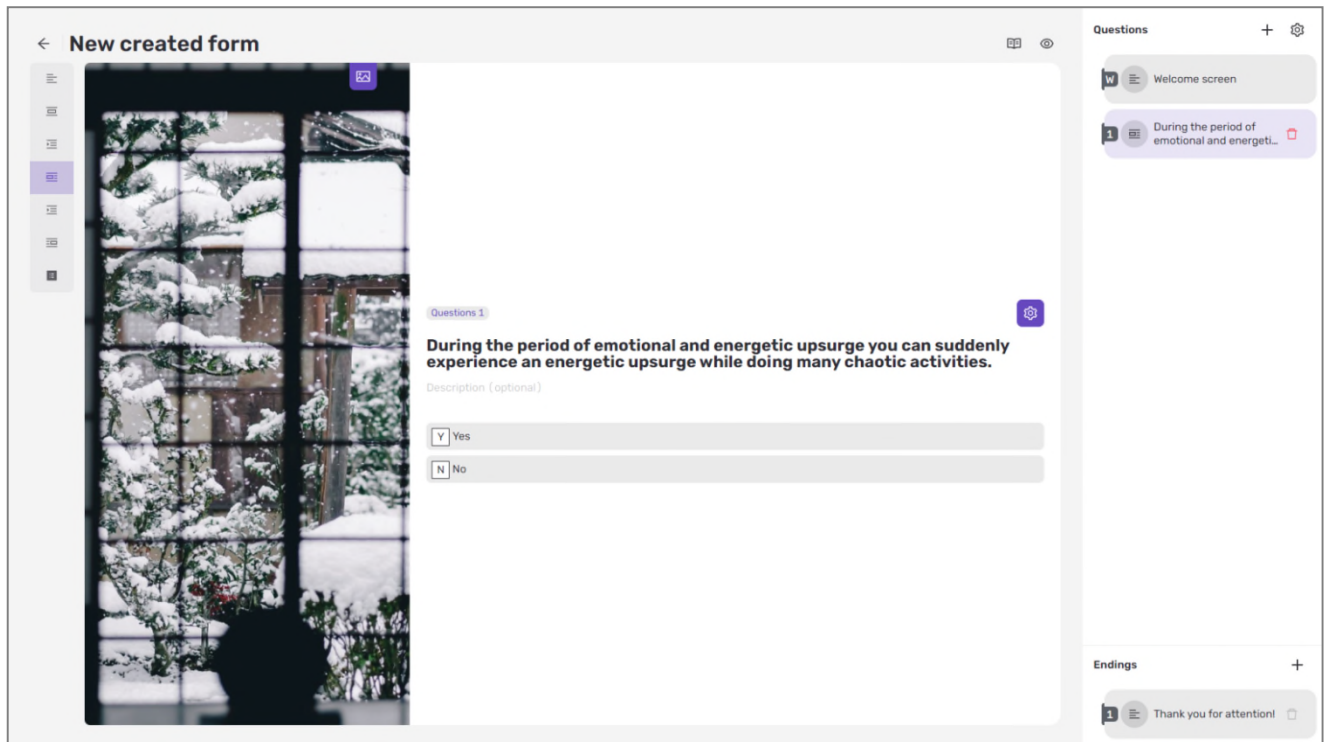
New created form

Questions 1

During the period of emotional and energetic upsurge you can suddenly experience an energetic upsurge while doing many chaotic activities.

Description (optional)

Y Yes

N No

Questions

W Welcome screen

1 During the period of emotional and energeti...

Endings

1 Thank you for attention!